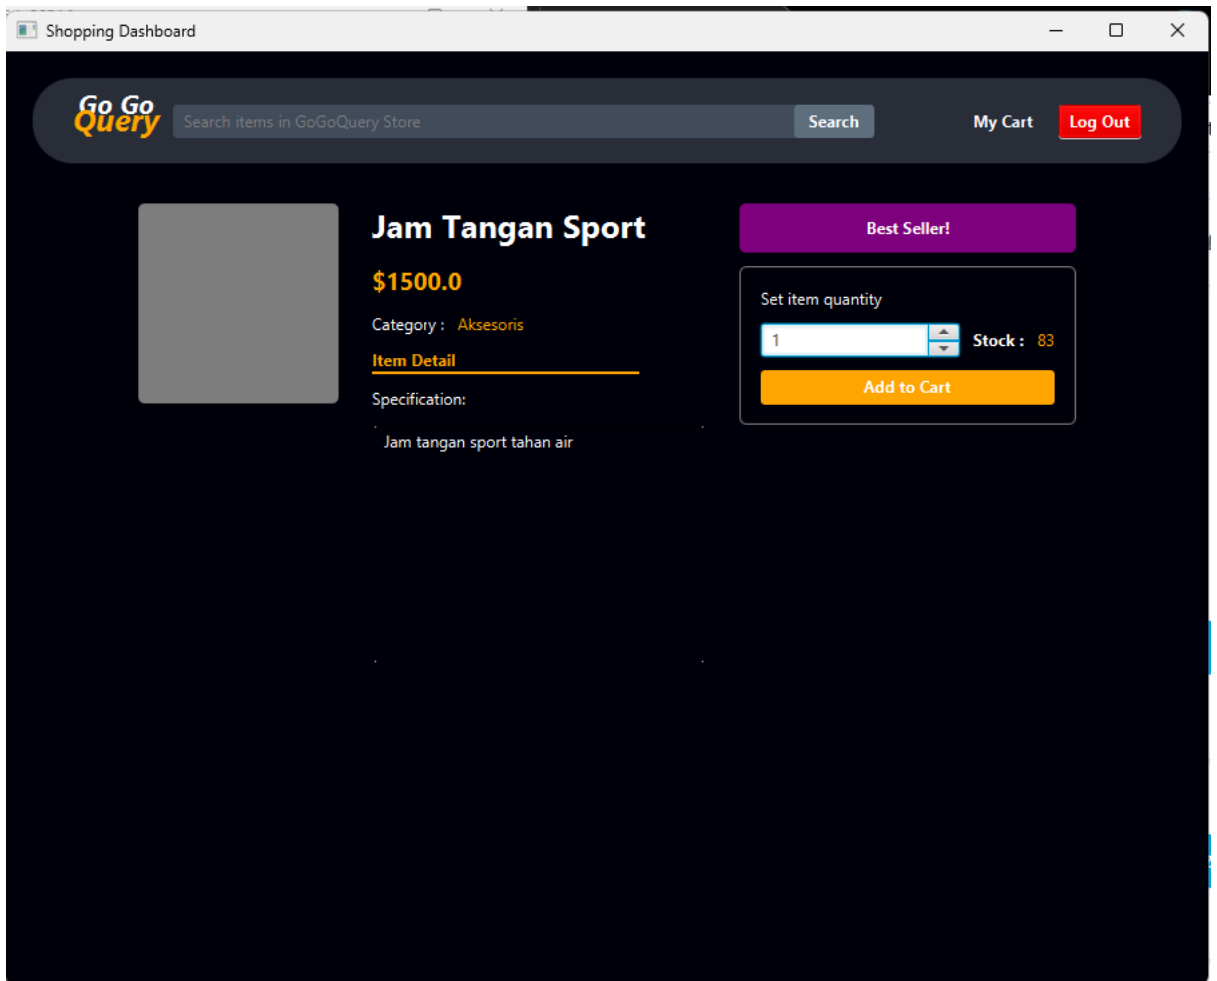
Shopping Dashboard

Go Go Query

Search items in GoGoQuery Store

Search

My Cart

Log Out

Jam Tangan Sport

$1500.0

Category : Aksesoris

Item Detail

Specification:

Jam tangan sport tahan air

Best Seller!

Set item quantity

1

Stock : 83

Add to Cart